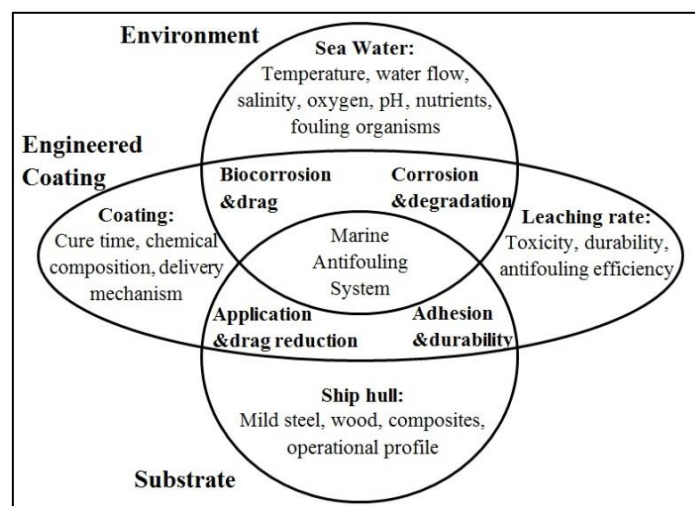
Environment

Sea Water:
Temperature, water flow, salinity, oxygen, pH, nutrients, fouling organisms

Engineered Coating

Biocorrosion &drag

Corrosion &degradation

Coating:
Cure time, chemical composition, delivery mechanism

Marine Antifouling System

Leaching rate:
Toxicity, durability, antifouling efficiency

Application &drag reduction

Adhesion &durability

Ship hull:
Mild steel, wood, composites, operational profile

Substrate